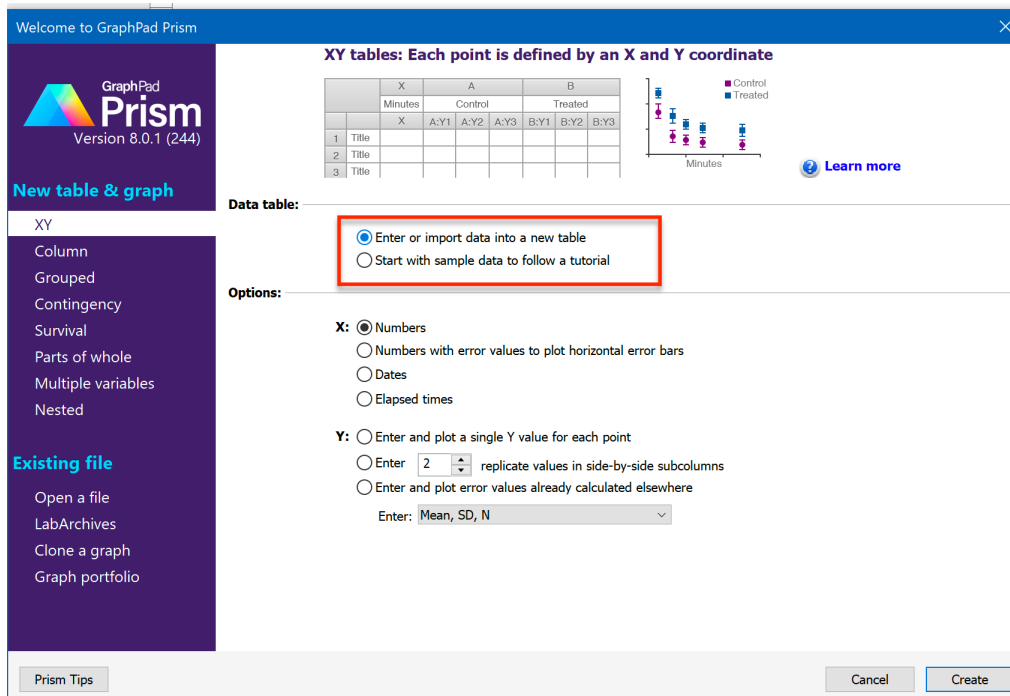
Welcome to GraphPad Prism

GraphPad
Prism
Version 8.0.1 (244)

New table & graph

XY
Column
Grouped
Contingency
Survival
Parts of whole
Multiple variables
Nested

Existing file

Open a file
LabArchives
Clone a graph
Graph portfolio

XY tables: Each point is defined by an X and Y coordinate

| | | X | A | | | B | | |
|---|---|---|---|---|---|---|---|---|
| | | Minutes | Control | | | Treated | | |
| | | X | A:Y1 | A:Y2 | A:Y3 | B:Y1 | B:Y2 | B:Y3 |
| 1 | Title | | | | | | | |
| 2 | Title | | | | | | | |
| 3 | Title | | | | | | | |

Control
Treated
Minutes

Learn more

Data table:

Enter or import data into a new table
Start with sample data to follow a tutorial

Options:

X: Numbers
Numbers with error values to plot horizontal error bars
Dates
Elapsed times

Y: Enter and plot a single Y value for each point
Enter 2 replicate values in side-by-side subcolumns
Enter and plot error values already calculated elsewhere
Enter: Mean, SD, N

Prism Tips
Cancel
Create